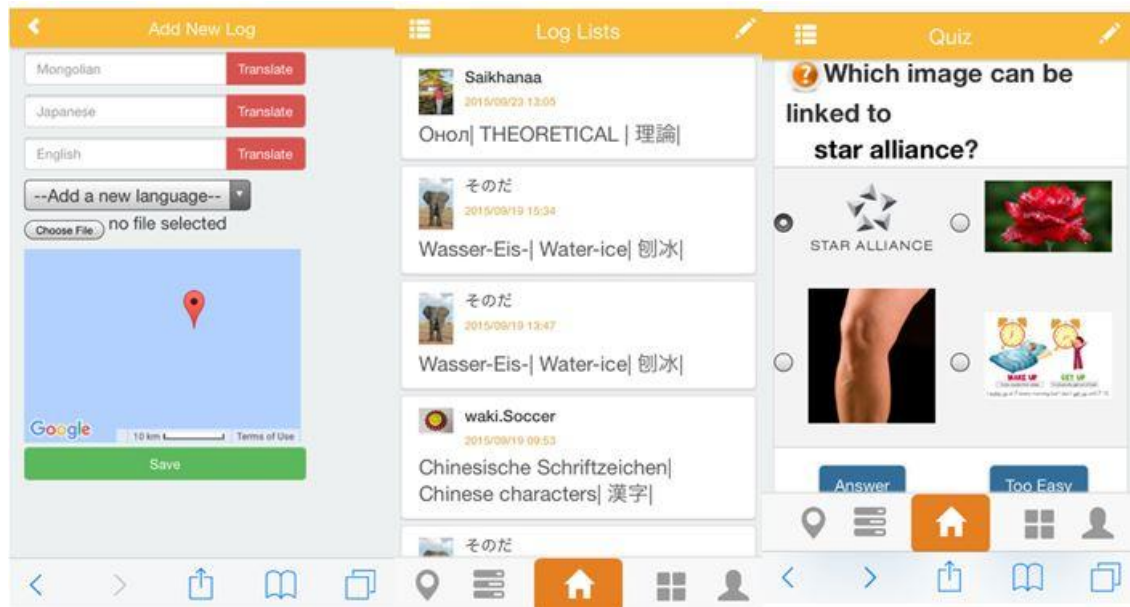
Add New Log

Mongolian Translate

Japanese Translate

English Translate

--Add a new language--

Choose File no file selected

Google 10 km Terms of Use

Save

Log Lists

Saikhanaa
2015/09/23 13:05
Онол| THEORETICAL | 理論|

そのだ
2015/09/19 15:34
Wasser-Eis-| Water-ice| 刨冰|

そのだ
2015/09/19 13:47
Wasser-Eis-| Water-ice| 刨冰|

waki.Soccer
2015/09/19 09:53
Chinesische Schriftzeichen| Chinese characters| 漢字|

そのだ

Quiz

Which image can be linked to star alliance?

STAR ALLIANCE

WAKE UP GET UP

Answer

Too Easy